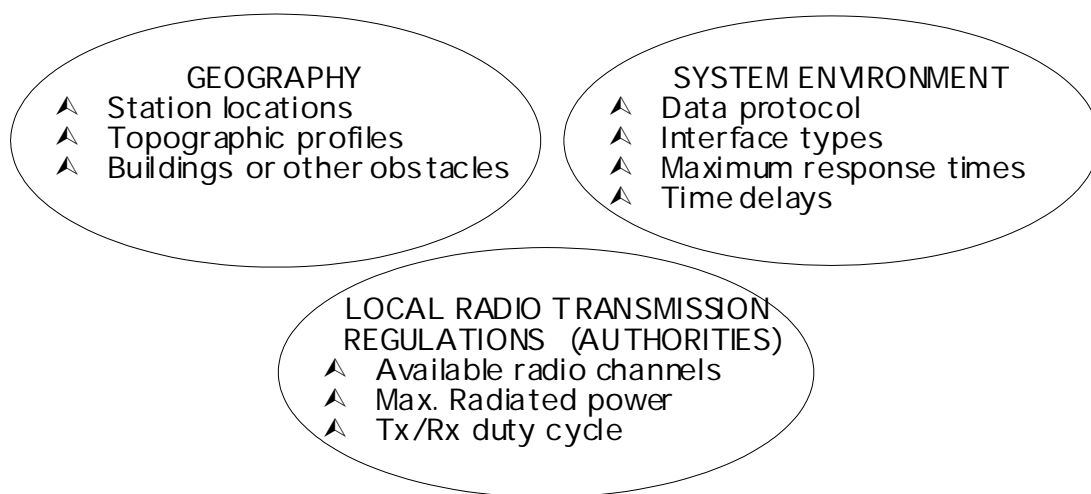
GEOGRAPHY
- Station locations
- Topographic profiles
- Buildings or other obstacles

SYSTEM ENVIRONMENT
- Data protocol
- Interface types
- Maximum response times
- Time delays

LOCAL RADIO TRANSMISSION REGULATIONS (AUTHORITIES)
- Available radio channels
- Max. Radiated power
- Tx/Rx duty cycle